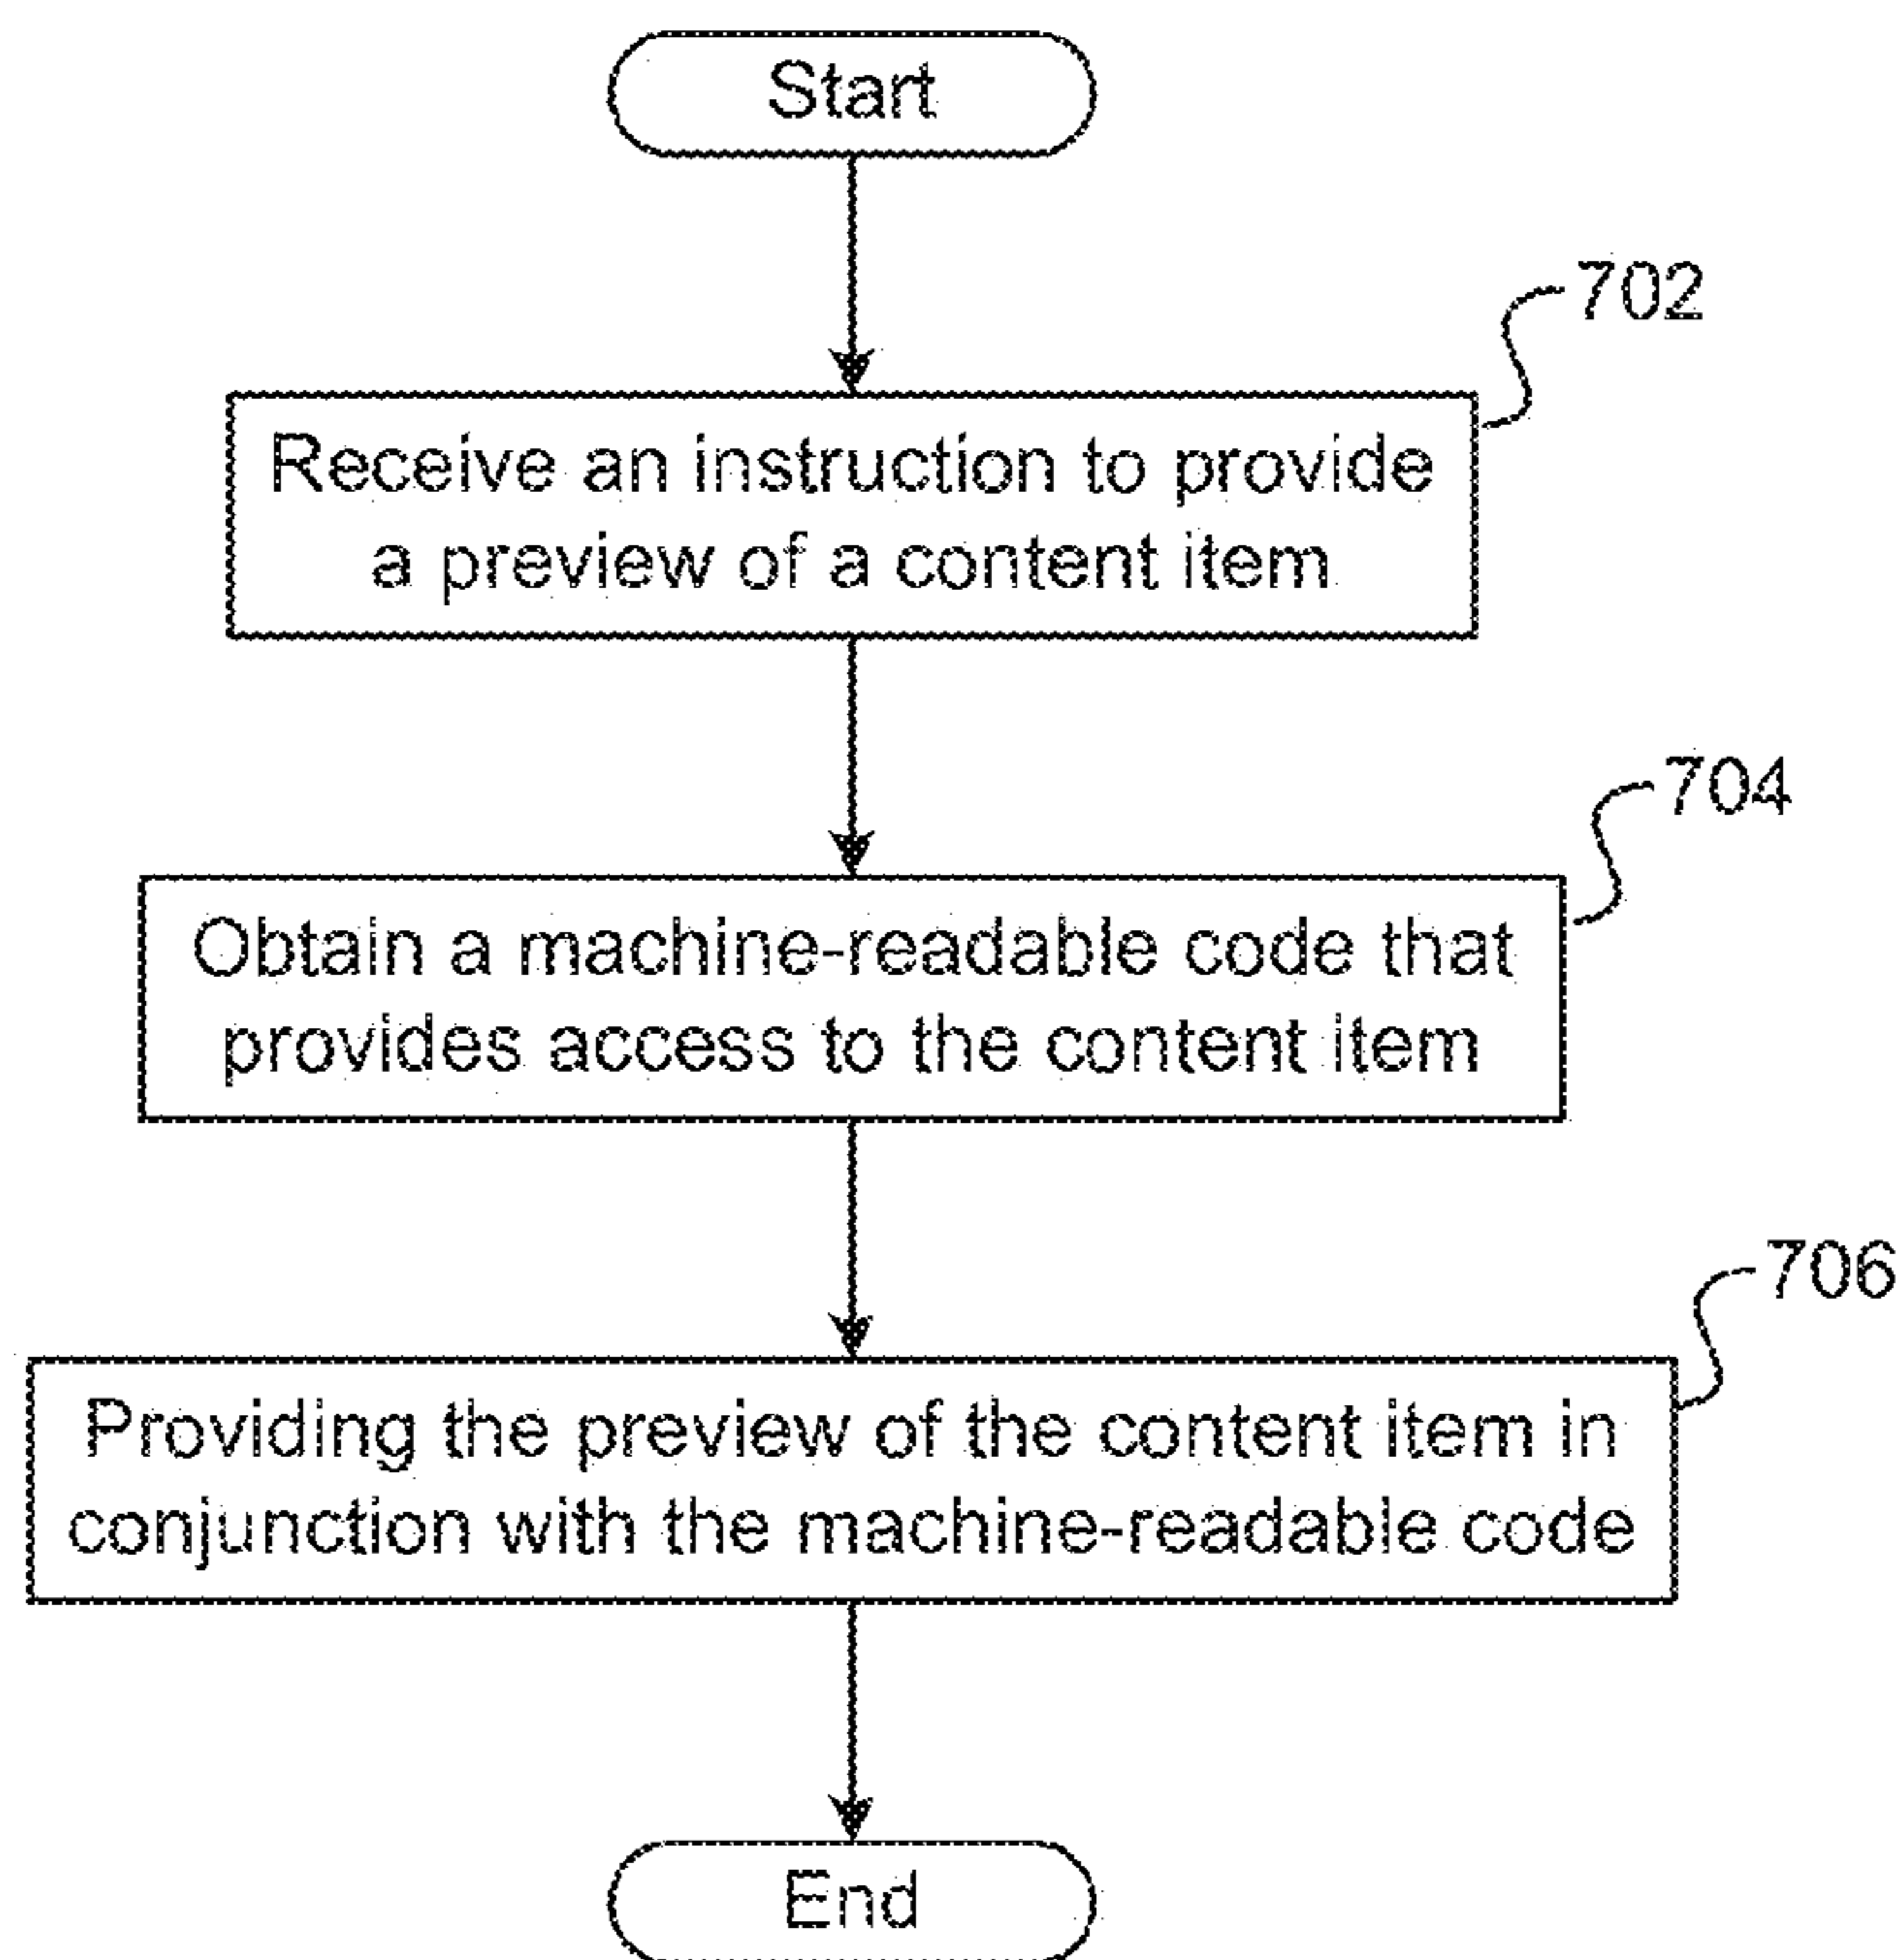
Start

702

Receive an instruction to provide a preview of a content item

704

Obtain a machine-readable code that provides access to the content item

706

Providing the preview of the content item in conjunction with the machine-readable code

End